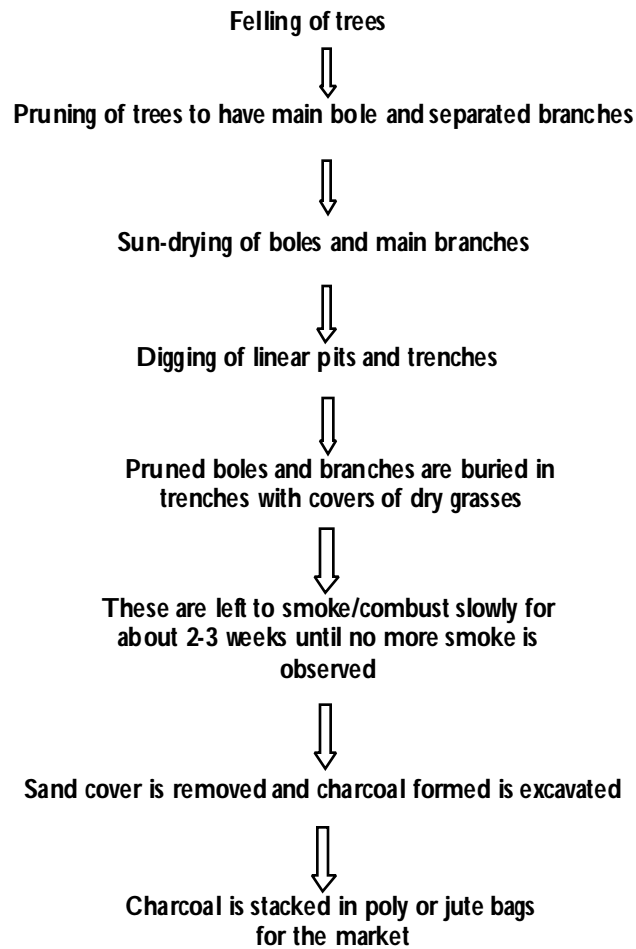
Felling of trees

Pruning of trees to have main bole and separated branches

Sun-drying of boles and main branches

Digging of linear pits and trenches

Pruned boles and branches are buried in trenches with covers of dry grasses

These are left to smoke/combust slowly for about 2-3 weeks until no more smoke is observed

Sand cover is removed and charcoal formed is excavated

Charcoal is stacked in poly or jute bags for the market